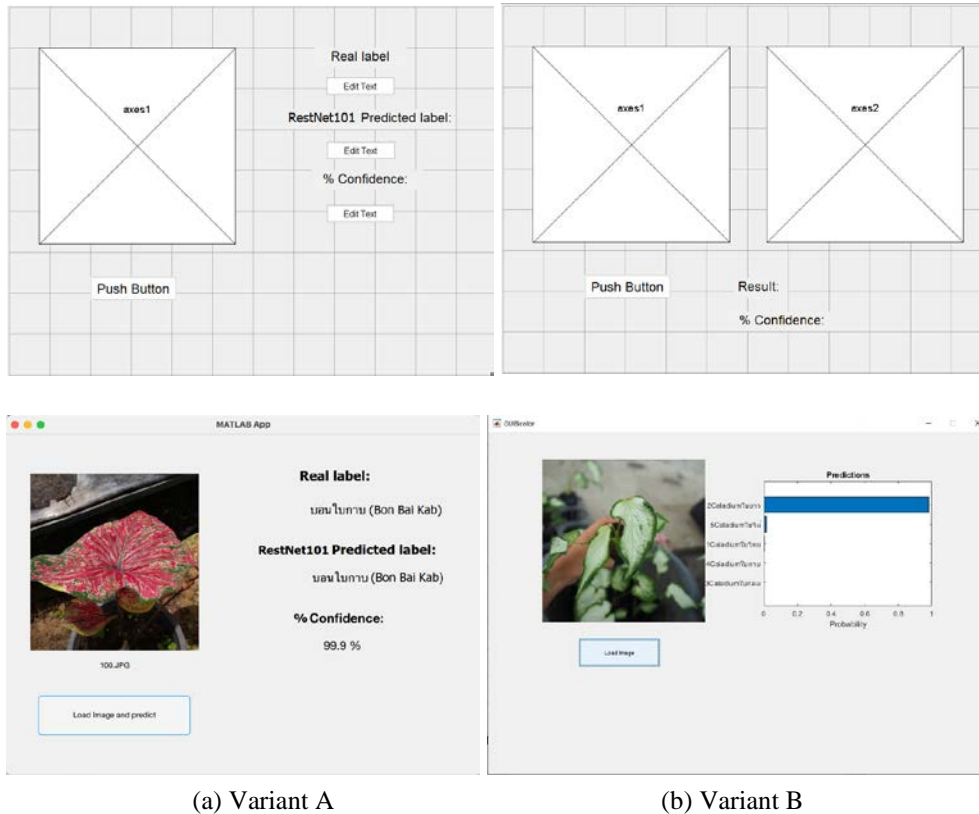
axes1

Real label

Edit Text

RestNet101 Predicted label:

Edit Text

% Confidence:

Edit Text

Push Button

axes1

axes2

Push Button

Result:

% Confidence:

MATLAB App

Real label:

บอนใบกาบ (Bon Bai Kab)

RestNet101 Predicted label:

บอนใบกาบ (Bon Bai Kab)

% Confidence:

99.9 %

109.JPG

Load Image and predict

GUIBicolor

Predictions

2Caladiumใบกาบ

5Caladium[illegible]

1Caladium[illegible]

4Caladium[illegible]

3Caladium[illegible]

0 0.2 0.4 0.6 0.8 1

Probability

Load Image

(a) Variant A

(b) Variant B